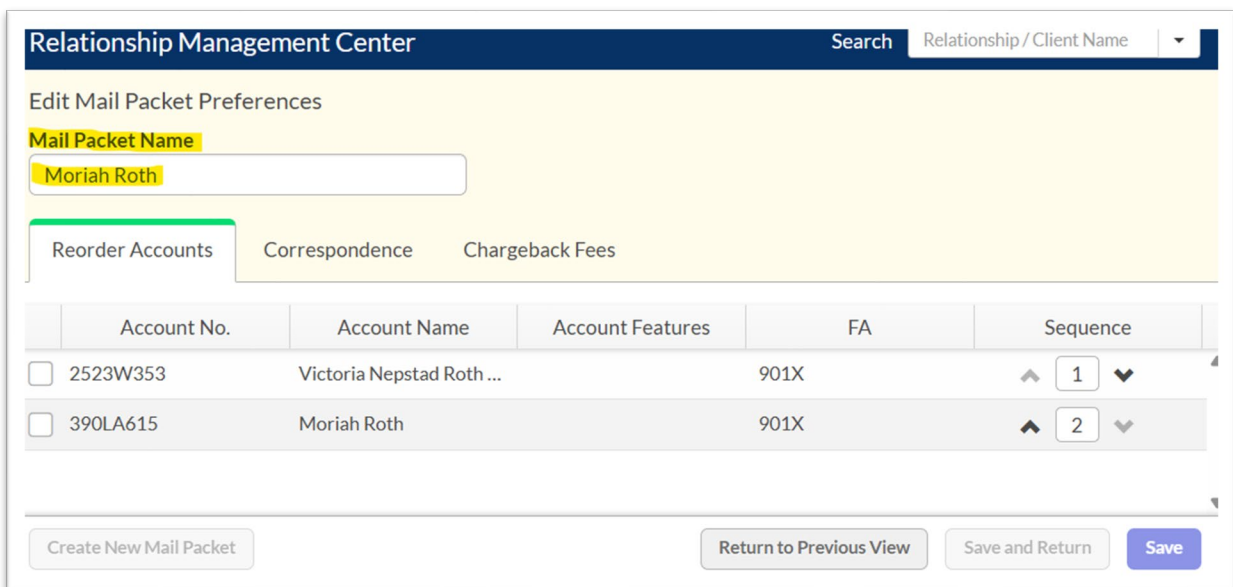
Relationship Management Center

Search Relationship / Client Name

Edit Mail Packet Preferences

Mail Packet Name

Moriah Roth

Reorder Accounts Correspondence Chargeback Fees

| | Account No. | Account Name | Account Features | FA | Sequence |
|---|---|---|---|---|---|
| | 2523W353 | Victoria Nepstad Roth ... | | 901X | 1 |
| | 390LA615 | Moriah Roth | | 901X | 2 |

Create New Mail Packet

Return to Previous View

Save and Return

Save